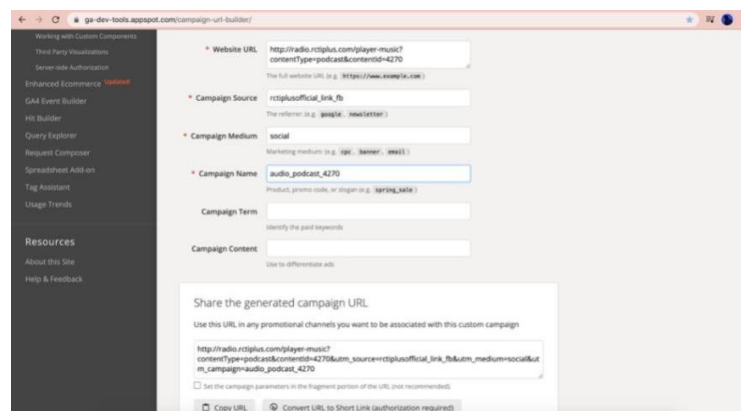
ga-dev-tools.appspot.com/campaign-url-builder/

Working with Custom Components
Third Party Visualizations
Server-side Authorization
Enhanced Ecommerce Updated
GA4 Event Builder
Hit Builder
Query Explorer
Request Composer
Spreadsheet Add-on
Tag Assistant
Usage Trends

Resources
About this Site
Help & Feedback

* Website URL
http://radio.rctiplus.com/player-music?contentType=podcast&contentid=4270
The full website URL (e.g. https://www.example.com)

* Campaign Source
rctiplusofficial_link_fb
The referrer (e.g. google, newsletter)

* Campaign Medium
social
Marketing medium: (e.g. cpc, banner, email)

* Campaign Name
audio_podcast_4270
Product, promo code, or slogan (e.g. spring_sale)

Campaign Term
Identify the paid keywords

Campaign Content
Use to differentiate ads

Share the generated campaign URL

Use this URL in any promotional channels you want to be associated with this custom campaign

http://radio.rctiplus.com/player-music?contentType=podcast&contentid=4270&utm_source=rctiplusofficial_link_fb&utm_medium=social&utm_campaign=audio_podcast_4270

Set the campaign parameters in the fragment portion of the URL (not recommended).

Copy URL
Convert URL to Short Link (authorization required)